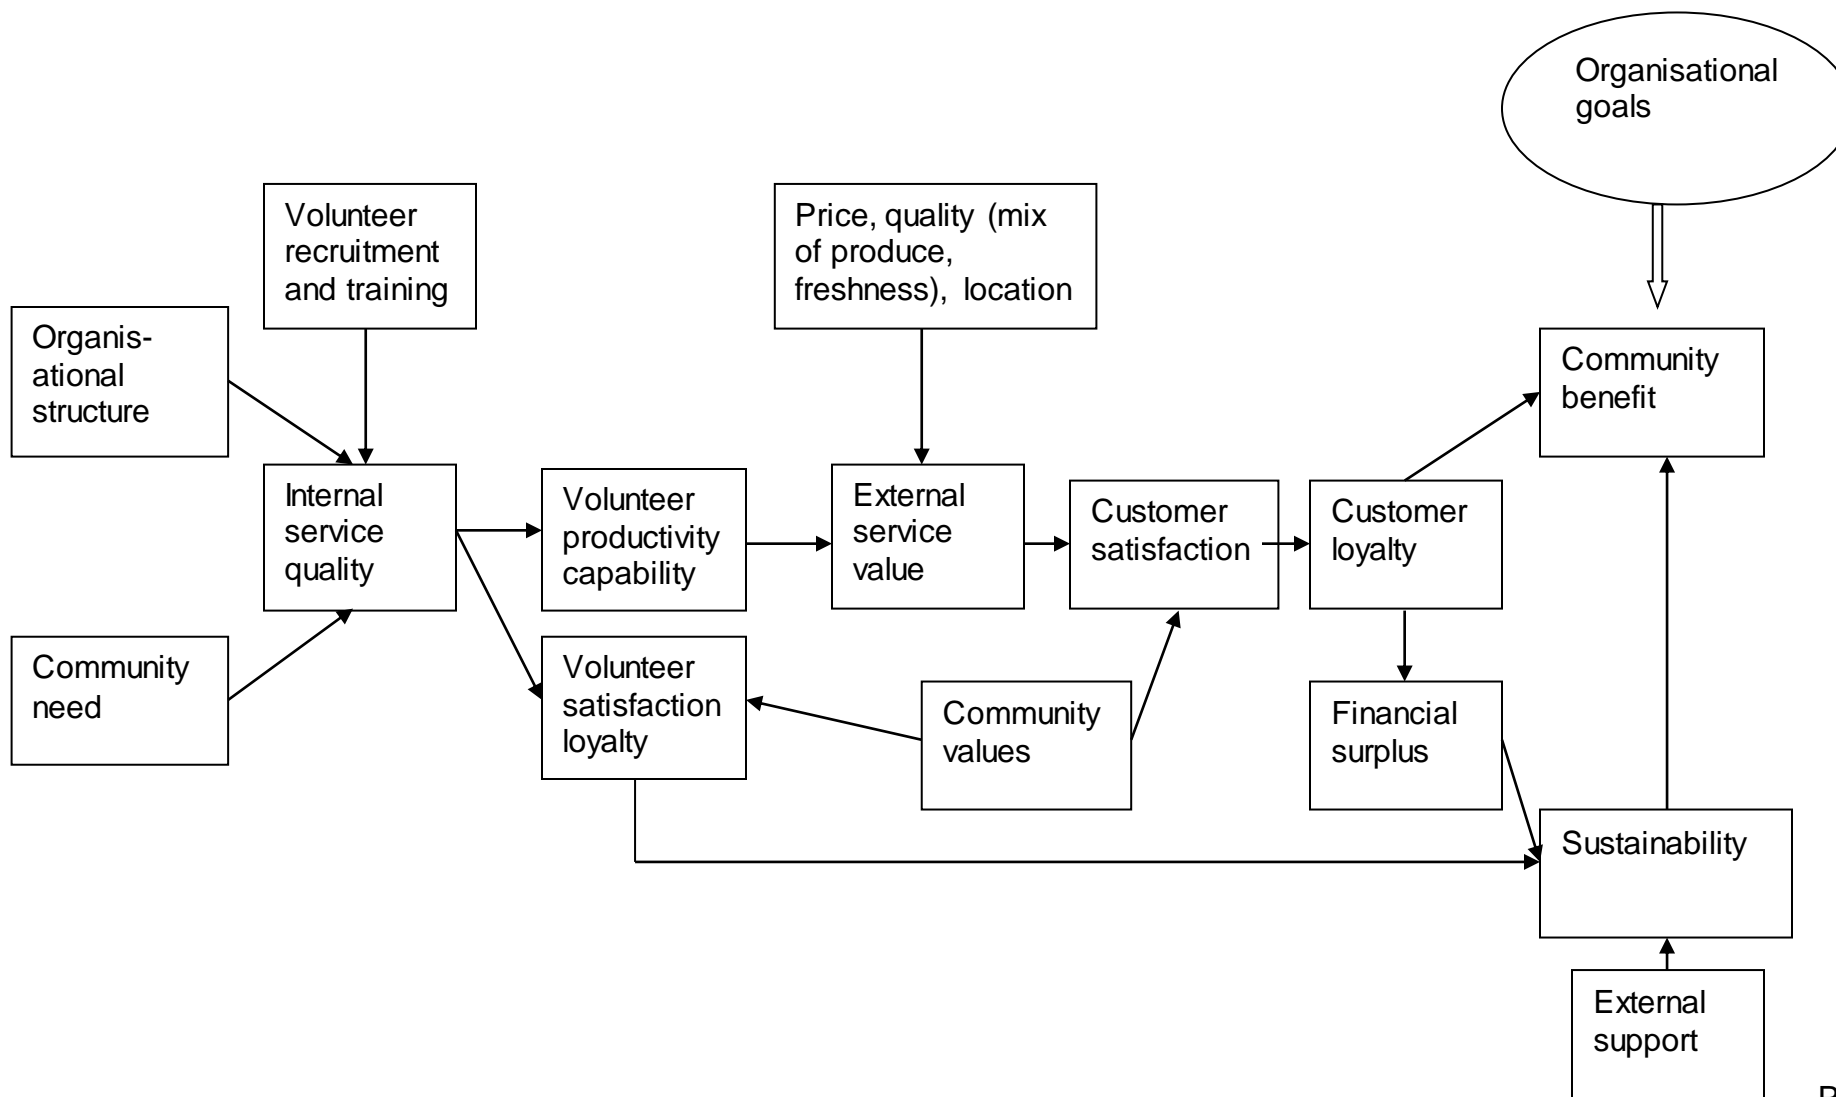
Organisational goals

Volunteer recruitment and training

Price, quality (mix of produce, freshness), location

Organisational structure

Community benefit

Internal service quality

Volunteer productivity capability

External service value

Customer satisfaction

Customer loyalty

Community need

Volunteer satisfaction loyalty

Community values

Financial surplus

Sustainability

External support

R